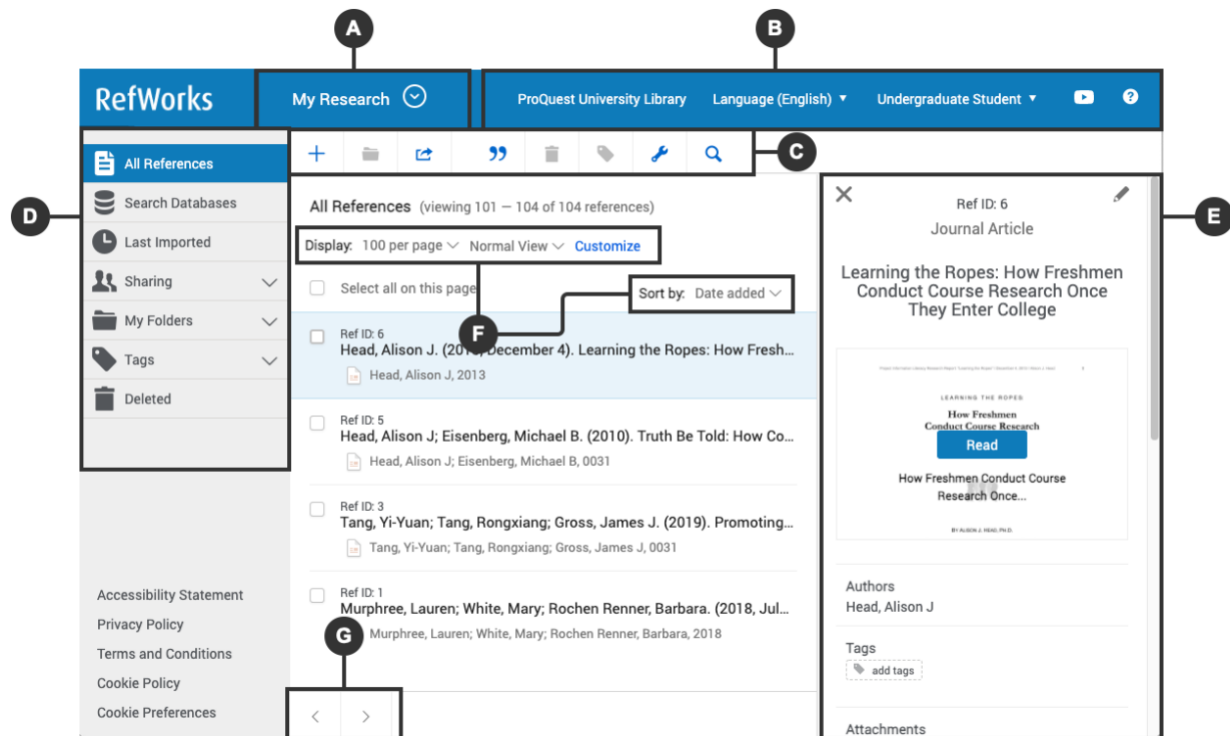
A

B

RefWorks

My Research

ProQuest University Library

Language (English) ▾

Undergraduate Student ▾

?

C

D

All References

Search Databases

Last Imported

Sharing

My Folders

Tags

Deleted

All References (viewing 101 — 104 of 104 references)

Display: 100 per page Normal View Customize

Select all on this page

Sort by: Date added

F

Ref ID: 6
Head, Alison J. (201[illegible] December 4). Learning the Ropes: How Fresh...
Head, Alison J, 2013

Ref ID: 5
Head, Alison J; Eisenberg, Michael B. (2010). Truth Be Told: How Co...
Head, Alison J; Eisenberg, Michael B, 0031

Ref ID: 3
Tang, Yi-Yuan; Tang, Rongxiang; Gross, James J. (2019). Promoting...
Tang, Yi-Yuan; Tang, Rongxiang; Gross, James J, 0031

Ref ID: 1
Murphree, Lauren; White, Mary; Rochen Renner, Barbara. (2018, Jul...
Murphree, Lauren; White, Mary; Rochen Renner, Barbara, 2018

G

Accessibility Statement

Privacy Policy

Terms and Conditions

Cookie Policy

Cookie Preferences

E

×

Ref ID: 6

Journal Article

Learning the Ropes: How Freshmen Conduct Course Research Once They Enter College

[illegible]

LEARNING THE ROPES

How Freshmen Conduct Course Research

Read

How Freshmen Conduct Course Research Once...

BY ALISON J. HEAD, PH.D.

Authors
Head, Alison J

Tags
add tags

Attachments